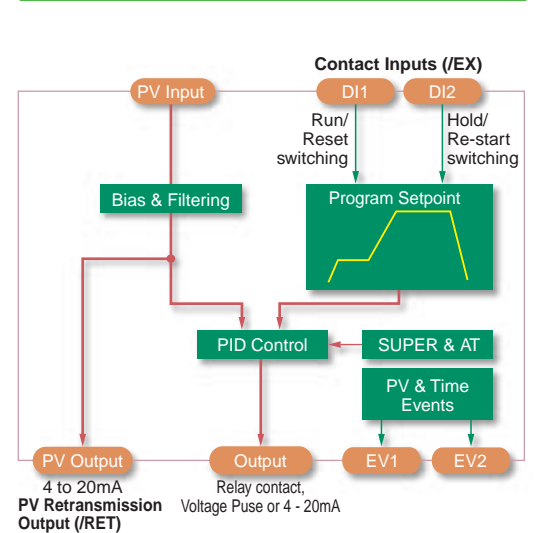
Contact Inputs (/EX)

PV Input

DI1

DI2

Run/
Reset
switching

Hold/
Re-start
switching

Bias & Filtering

Program Setpoint

PID Control

SUPER & AT

PV & Time
Events

PV Output

Output

EV1

EV2

4 to 20mA
PV Retransmission
Output (/RET)

Relay contact,
Voltage Puse or 4 - 20mA